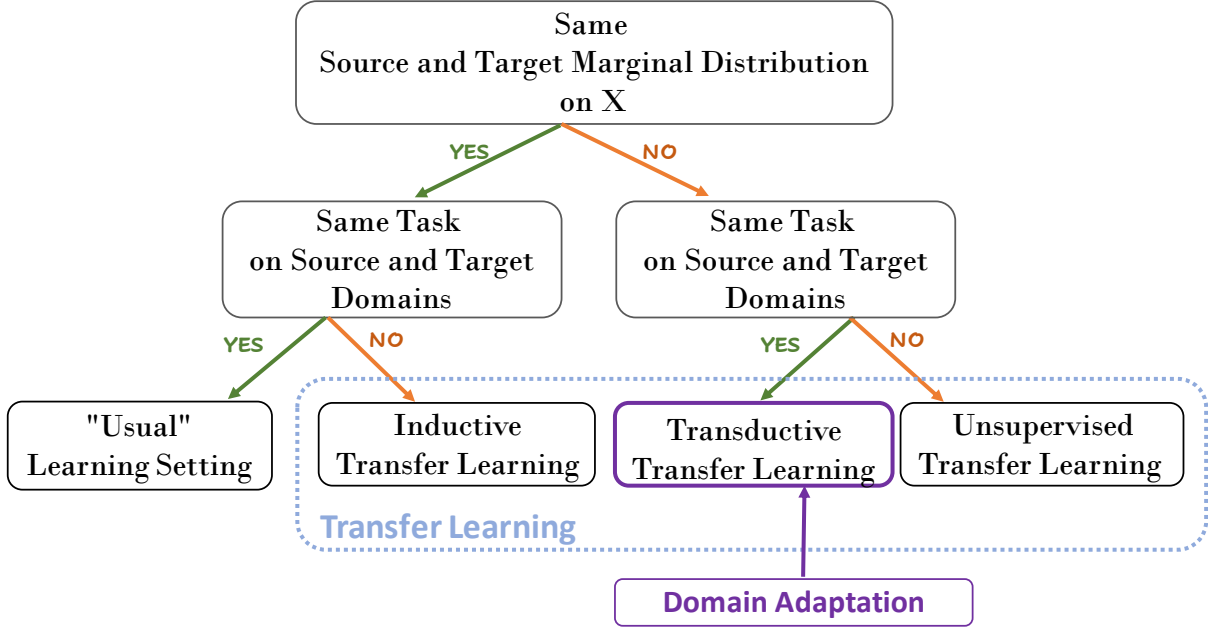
Same
Source and Target Marginal Distribution
on X

YES

NO

Same Task
on Source and Target
Domains

Same Task
on Source and Target
Domains

YES

NO

YES

NO

"Usual"
Learning Setting

Inductive
Transfer Learning

Transductive
Transfer Learning

Unsupervised
Transfer Learning

Transfer Learning

Domain Adaptation